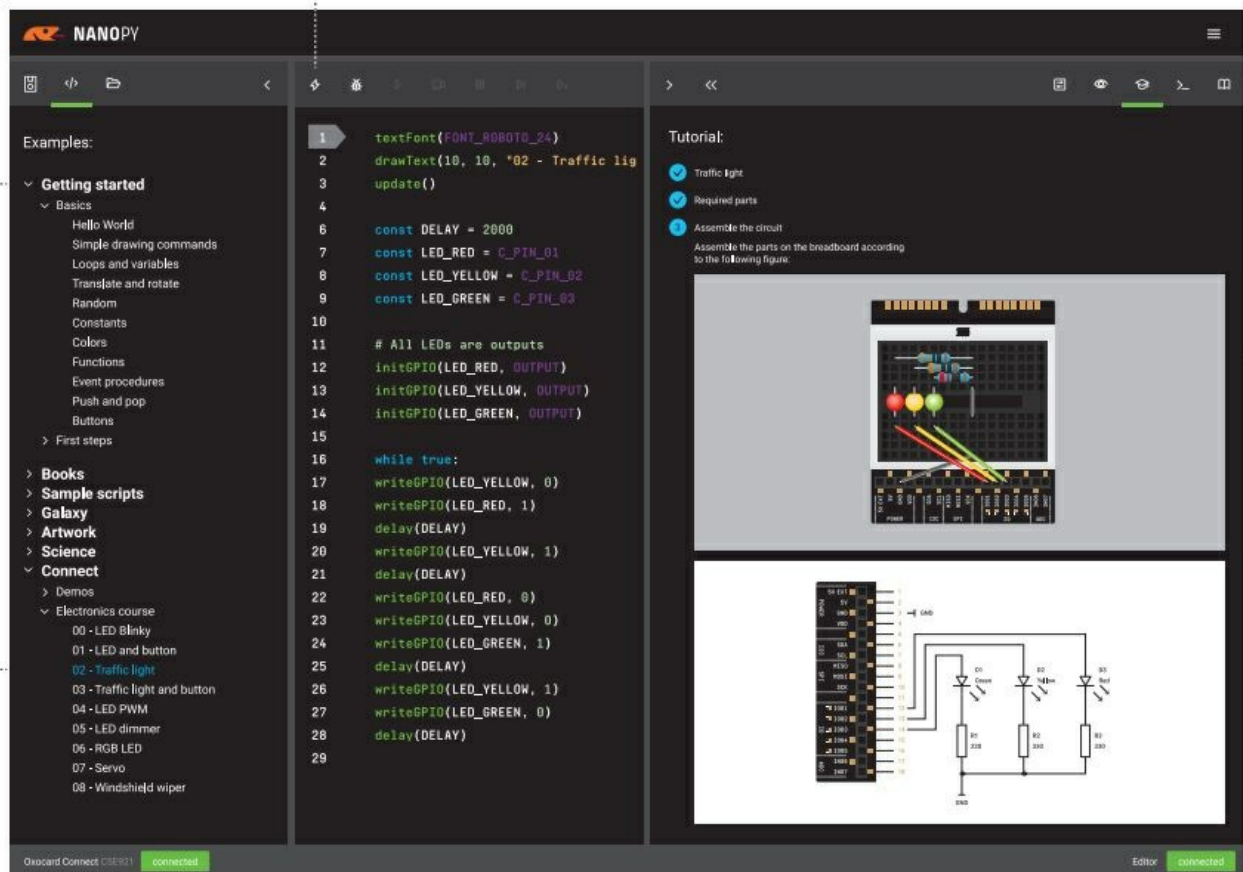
NANOPY

Examples:

Getting started
Basics
Hello World
Simple drawing commands
Loops and variables
Translate and rotate
Random
Constants
Colors
Functions
Event procedures
Push and pop
Buttons
First steps

Books
Sample scripts
Galaxy
Artwork
Science
Connect
Demos
Electronics course
00 - LED Blinky
01 - LED and button
02 - Traffic light
03 - Traffic light and button
04 - LED PWM
05 - LED dimmer
06 - RGB LED
07 - Servo
08 - Windshield wiper

1 textFont(FONT_ROBOTO_24)
2 drawText(10, 10, "02 - Traffic lig
3 update()
4
6 const DELAY = 2000
7 const LED_RED = C_PIN_01
8 const LED_YELLOW = C_PIN_02
9 const LED_GREEN = C_PIN_03
10
11 # All LEDs are outputs
12 initGPIO(LED_RED, OUTPUT)
13 initGPIO(LED_YELLOW, OUTPUT)
14 initGPIO(LED_GREEN, OUTPUT)
15
16 while true:
17 writeGPIO(LED_YELLOW, 0)
18 writeGPIO(LED_RED, 1)
19 delay(DELAY)
20 writeGPIO(LED_YELLOW, 1)
21 delay(DELAY)
22 writeGPIO(LED_RED, 0)
23 writeGPIO(LED_YELLOW, 0)
24 writeGPIO(LED_GREEN, 1)
25 delay(DELAY)
26 writeGPIO(LED_YELLOW, 1)
27 writeGPIO(LED_GREEN, 0)
28 delay(DELAY)
29

Tutorial:
Traffic light
Required parts
3 Assemble the circuit
Assemble the parts on the breadboard according to the following figure:

GND
D1 Green
D2 Yellow
D3 Red
R1 220
R2 220
R3 220
GND

Oxocard Connect CSE921 connected
Editor connected